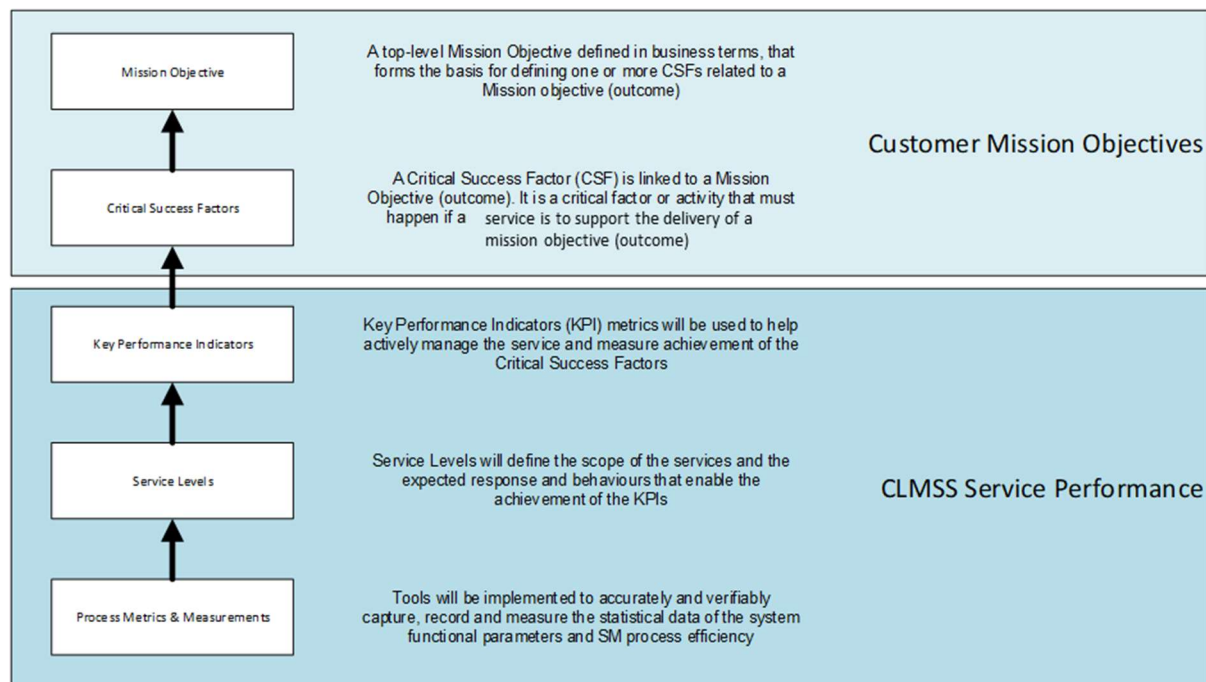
Mission Objective

A top-level Mission Objective defined in business terms, that forms the basis for defining one or more CSFs related to a Mission objective (outcome)

Customer Mission Objectives

Critical Success Factors

A Critical Success Factor (CSF) is linked to a Mission Objective (outcome). It is a critical factor or activity that must happen if a service is to support the delivery of a mission objective (outcome)

Key Performance Indicators

Key Performance Indicators (KPI) metrics will be used to help actively manage the service and measure achievement of the Critical Success Factors

Service Levels

Service Levels will define the scope of the services and the expected response and behaviours that enable the achievement of the KPIs

CLMSS Service Performance

Process Metrics & Measurements

Tools will be implemented to accurately and verifiably capture, record and measure the statistical data of the system functional parameters and SM process efficiency